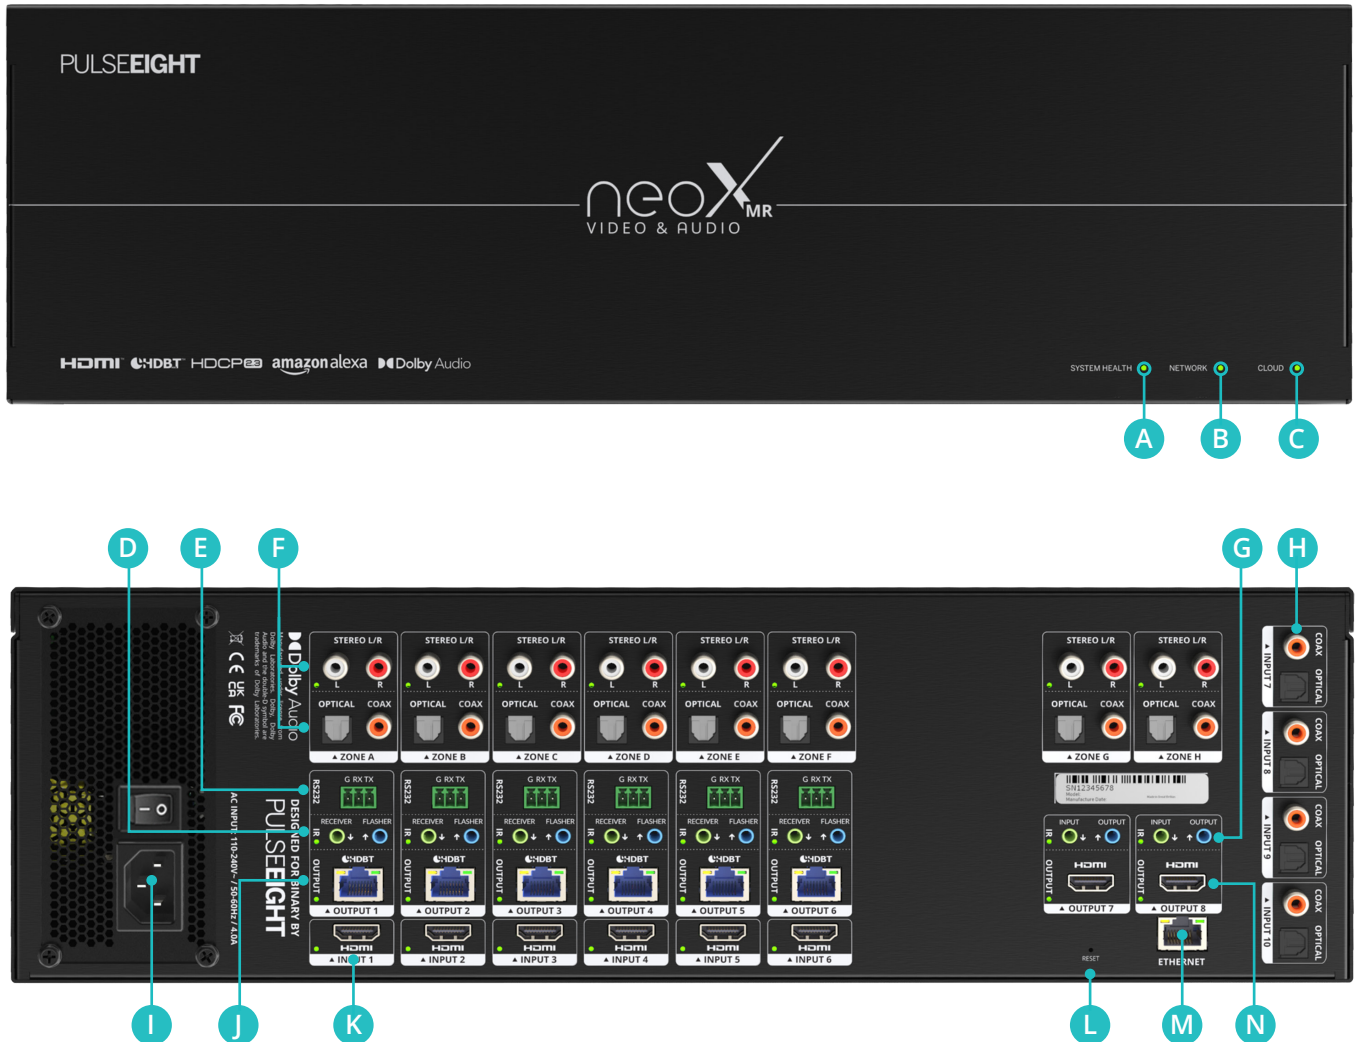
PULSEEIGHT

neoX MR
VIDEO & AUDIO

HDMI HDBT HDCP2.3 amazon alexa Dolby Audio

SYSTEM HEALTH NETWORK CLOUD

A B C

D E F G H

Dolby Audio
DESIGNED FOR BINARY BY
PULSEEIGHT
AC INPUT: 110-240V~ / 50-60Hz / 4.0A

| STEREO L/R | STEREO L/R | STEREO L/R | STEREO L/R | STEREO L/R | STEREO L/R |
|---|---|---|---|---|---|
| L R | L R | L R | L R | L R | L R |
| OPTICAL COAX | OPTICAL COAX | OPTICAL COAX | OPTICAL COAX | OPTICAL COAX | OPTICAL COAX |
| ZONE A | ZONE B | ZONE C | ZONE D | ZONE E | ZONE F |
| RS232 G RX TX | RS232 G RX TX | RS232 G RX TX | RS232 G RX TX | RS232 G RX TX | RS232 G RX TX |
| IR RECEIVER FLASHER | IR RECEIVER FLASHER | IR RECEIVER FLASHER | IR RECEIVER FLASHER | IR RECEIVER FLASHER | IR RECEIVER FLASHER |
| OUTPUT HDBT | OUTPUT HDBT | OUTPUT HDBT | OUTPUT HDBT | OUTPUT HDBT | OUTPUT HDBT |
| OUTPUT 1 | OUTPUT 2 | OUTPUT 3 | OUTPUT 4 | OUTPUT 5 | OUTPUT 6 |
| HDMI INPUT 1 | HDMI INPUT 2 | HDMI INPUT 3 | HDMI INPUT 4 | HDMI INPUT 5 | HDMI INPUT 6 |

| STEREO L/R | STEREO L/R |
|---|---|
| L R | L R |
| OPTICAL COAX | OPTICAL COAX |
| ZONE G | ZONE H |

SN12345678

| IR INPUT OUTPUT | IR INPUT OUTPUT |
|---|---|
| OUTPUT HDMI | OUTPUT HDMI |
| OUTPUT 7 | OUTPUT 8 |

RESET
ETHERNET

INPUT 7 COAX OPTICAL
INPUT 8 COAX OPTICAL
INPUT 9 COAX OPTICAL
INPUT 10 COAX OPTICAL

I J K L M N